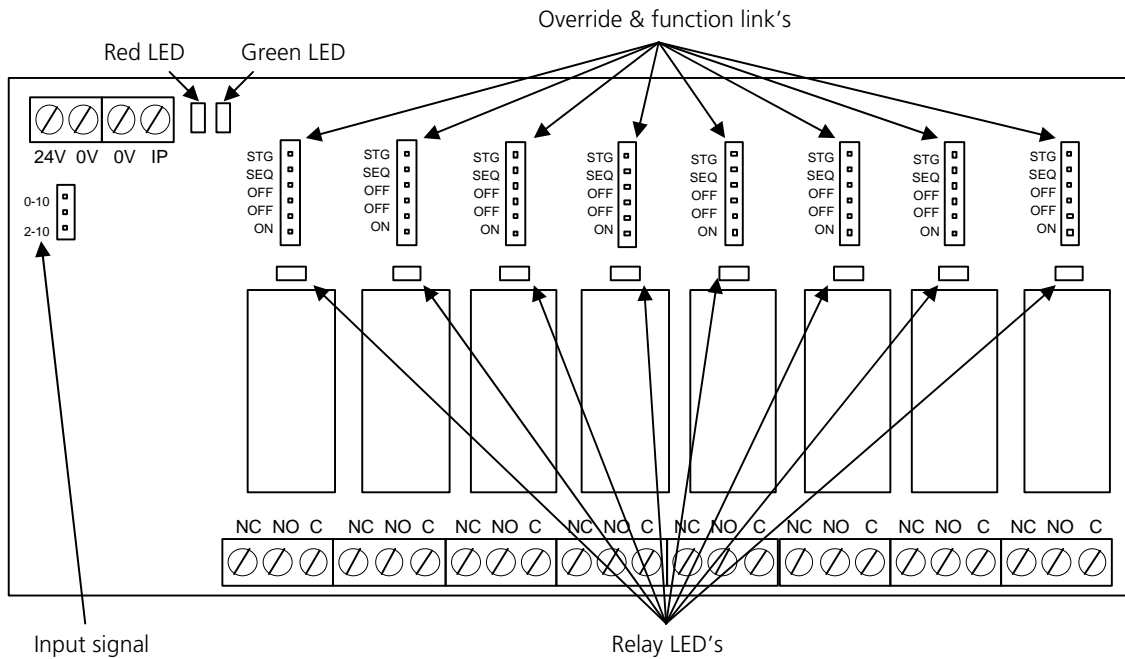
Override & function link's

Red LED Green LED

24V 0V 0V IP

0-10
2-10

STG
SEQ
OFF
OFF
ON

STG
SEQ
OFF
OFF
ON

STG
SEQ
OFF
OFF
ON

STG
SEQ
OFF
OFF
ON

STG
SEQ
OFF
OFF
ON

STG
SEQ
OFF
OFF
ON

STG
SEQ
OFF
OFF
ON

STG
SEQ
OFF
OFF
ON

NC NO C NC NO C NC NO C NC NO C NC NO C NC NO C NC NO C NC NO C

Input signal

Relay LED's